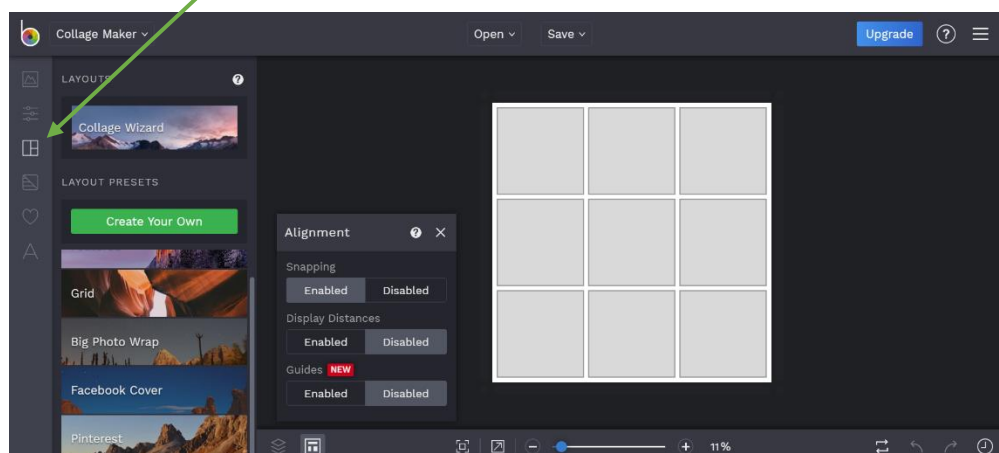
Collage Maker

Open

Save

Upgrade

LAYOUTS

Collage Wizard

LAYOUT PRESETS

Create Your Own

Grid

Big Photo Wrap

Facebook Cover

Pinterest

Alignment

Snapping

Enabled

Disabled

Display Distances

Enabled

Disabled

Guides NEW

Enabled

Disabled

11%